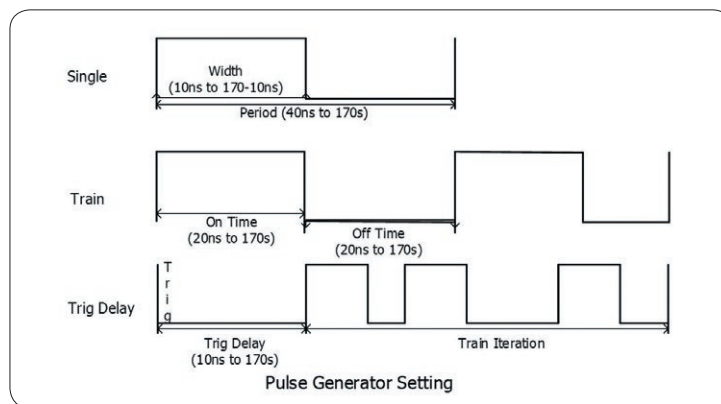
Single

Width
(10ns to 170-10ns)

Period (40ns to 170s)

Train

On Time
(20ns to 170s)

Off Time
(20ns to 170s)

Trig Delay

T
r
i
g

Trig Delay
(10ns to 170s)

Train Iteration

Pulse Generator Setting